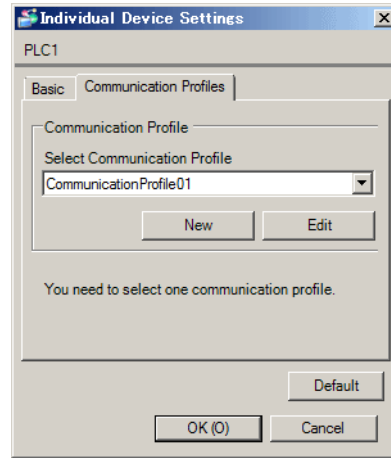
Individual Device Settings

PLC1

Basic

Communication Profiles

Communication Profile

Select Communication Profile

CommunicationProfile01

New

Edit

You need to select one communication profile.

Default

OK (O)

Cancel